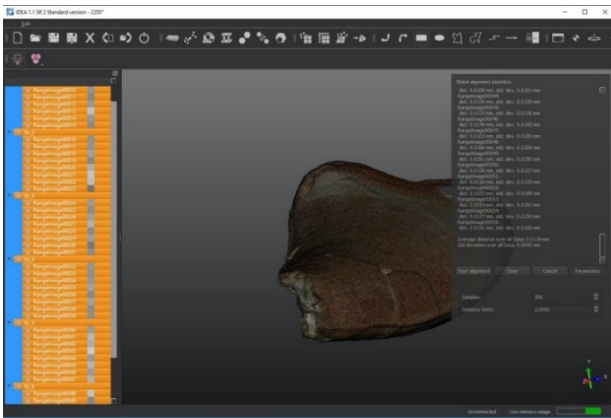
IDEA 1.1 SR 2 Standard version - 2205*

Edit

Global alignment statistics:

dist. 0.0108 mm, std. dev. 0.0101 mm
RangeImage0044
dist. 0.0138 mm, std. dev. 0.0138 mm
RangeImage0045
dist. 0.0133 mm, std. dev. 0.0128 mm
RangeImage0046
dist. 0.0158 mm, std. dev. 0.0139 mm
RangeImage0047
dist. 0.0102 mm, std. dev. 0.0109 mm
RangeImage0048
dist. 0.0166 mm, std. dev. 0.0159 mm
RangeImage0049
dist. 0.0251 mm, std. dev. 0.0259 mm
RangeImage0050
dist. 0.0122 mm, std. dev. 0.0127 mm
RangeImage0051
dist. 0.0118 mm, std. dev. 0.0120 mm
RangeImage0052
dist. 0.0153 mm, std. dev. 0.0188 mm
RangeImage0053
dist. 0.0053 mm, std. dev. 0.0183 mm
RangeImage0054
dist. 0.0127 mm, std. dev. 0.0190 mm
RangeImage0055
dist. 0.0141 mm, std. dev. 0.0156 mm

Average distance over all Data: 0.0124 mm
Std deviation over all Data: 0.0093 mm

Start alignment
Close
Cancel
Parameters

Samples: 200
Distance limit: 0.0000

Unconnected
Low memory usage